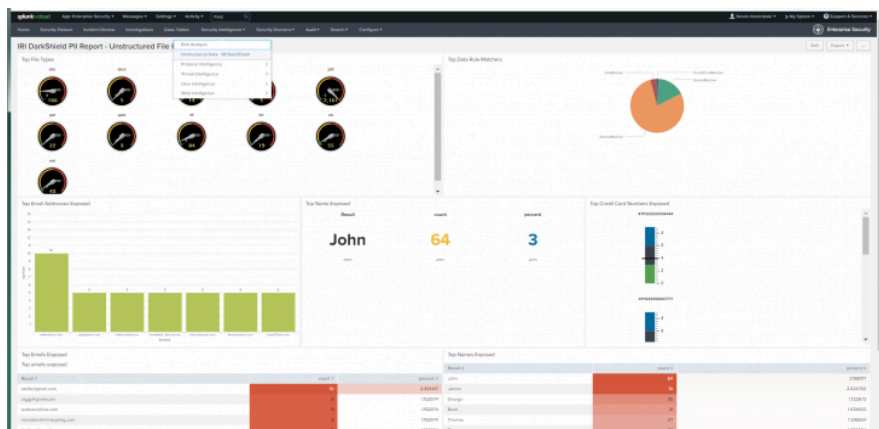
splunk>cloud App: Enterprise Security ▾ Messages ▾ Settings ▾ Activity ▾ Find

Home Security Posture Incident Review Investigations Glass Tables Security Intelligence ▾ Security Domains ▾ Audit ▾ Search ▾ Configure ▾

Enterprise Security

IRI DarkShield PII Report - Unstructured File

Risk Analysis
Unstructured Data - IRI DarkShield
Protocol Intelligence
Threat Intelligence
User Intelligence
Web Intelligence

Edit Export ▾ ...

Top File Types

Top Data Rule Matches

Top Email Addresses Exposed

Top Name Exposed

Result count percent

John 64 3

Top Credit Card Numbers Exposed

Top Emails Exposed

Top emails exposed

Top Names Exposed

| Result | count | percent |
|---|---|---|
| John | 64 | |
| James | 38 | |
| George | 28 | |
| David | 31 | |
| Thomas | | |